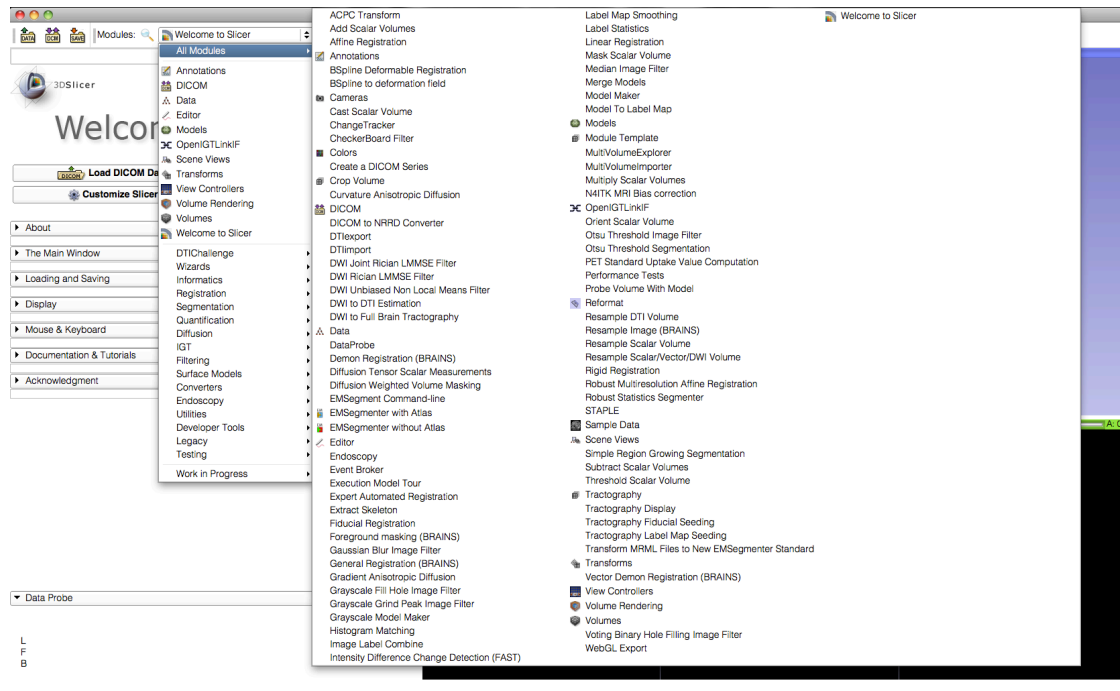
DATA DCM SAVE Modules: Welcome to Slicer

3DSlicer

Welco

DICOM Load DICOM Da

Customize Slicer

About

The Main Window

Loading and Saving

Display

Mouse & Keyboard

Documentation & Tutorials

Acknowledgment

Data Probe

L
F
B

All Modules

Annotations
DICOM
Data
Editor
Models
OpenIGTLinkIF
Scene Views
Transforms
View Controllers
Volume Rendering
Volumes
Welcome to Slicer

DTIChallenge
Wizards
Informatics
Registration
Segmentation
Quantification
Diffusion
IGT
Filtering
Surface Models
Converters
Endoscopy
Utilities
Developer Tools
Legacy
Testing

Work in Progress

ACPC Transform
Add Scalar Volumes
Affine Registration
Annotations
BSpline Deformable Registration
BSpline to deformation field
Cameras
Cast Scalar Volume
ChangeTracker
CheckerBoard Filter
Colors
Create a DICOM Series
Crop Volume
Curvature Anisotropic Diffusion
DICOM
DICOM to NRRD Converter
DTIexport
DTIimport
DWI Joint Rician LMMSE Filter
DWI Rician LMMSE Filter
DWI Unbiased Non Local Means Filter
DWI to DTI Estimation
DWI to Full Brain Tractography
Data
DataProbe
Demon Registration (BRAINS)
Diffusion Tensor Scalar Measurements
Diffusion Weighted Volume Masking
EMSegment Command-line
EMSegmenter with Atlas
EMSegmenter without Atlas
Editor
Endoscopy
Event Broker
Execution Model Tour
Expert Automated Registration
Extract Skeleton
Fiducial Registration
Foreground masking (BRAINS)
Gaussian Blur Image Filter
General Registration (BRAINS)
Gradient Anisotropic Diffusion
Grayscale Fill Hole Image Filter
Grayscale Grind Peak Image Filter
Grayscale Model Maker
Histogram Matching
Image Label Combine
Intensity Difference Change Detection (FAST)

Label Map Smoothing
Label Statistics
Linear Registration
Mask Scalar Volume
Median Image Filter
Merge Models
Model Maker
Model To Label Map
Models
Module Template
MultiVolumeExplorer
MultiVolumeImporter
Multiply Scalar Volumes
N4ITK MRI Bias correction
OpenIGTLinkIF
Orient Scalar Volume
Otsu Threshold Image Filter
Otsu Threshold Segmentation
PET Standard Uptake Value Computation
Performance Tests
Probe Volume With Model
Reformat
Resample DTI Volume
Resample Image (BRAINS)
Resample Scalar Volume
Resample Scalar/Vector/DWI Volume
Rigid Registration
Robust Multiresolution Affine Registration
Robust Statistics Segmenter
STAPLE
Sample Data
Scene Views
Simple Region Growing Segmentation
Subtract Scalar Volumes
Threshold Scalar Volume
Tractography
Tractography Display
Tractography Fiducial Seeding
Tractography Label Map Seeding
Transform MRML Files to New EMSegmenter Standard
Transforms
Vector Demon Registration (BRAINS)
View Controllers
Volume Rendering
Volumes
Voting Binary Hole Filling Image Filter
WebGL Export

Welcome to Slicer

A: C